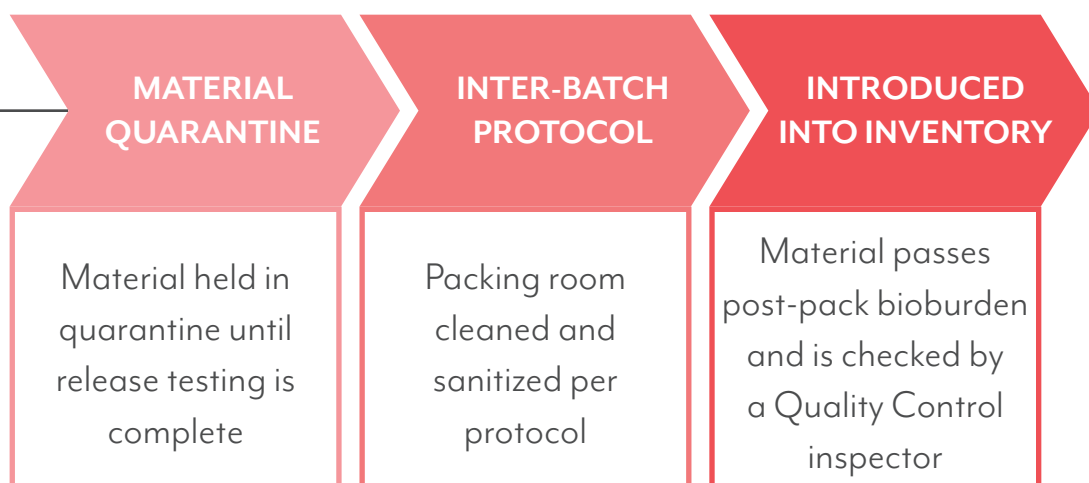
MATERIAL QUARANTINE

Material held in quarantine until release testing is complete

INTER-BATCH PROTOCOL

Packing room cleaned and sanitized per protocol

INTRODUCED INTO INVENTORY

Material passes post-pack bioburden and is checked by a Quality Control inspector